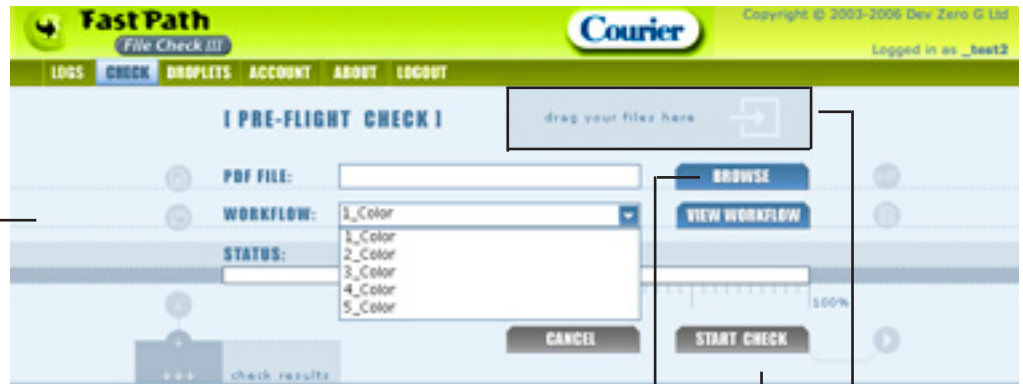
Fast Path
File Check III

Courier

Copyright © 2003-2006 Dev Zero G Ltd
Logged in as _test2

LOGS CHECK DROPLETS ACCOUNT ABOUT LOGOUT

[ PRE-FLIGHT CHECK ]

drag your files here

PDF FILE:

BROWSE

WORKFLOW: 1_Color

VIEW WORKFLOW

1_Color
2_Color
3_Color
4_Color
5_Color

STATUS:

100%

CANCEL

START CHECK

check results